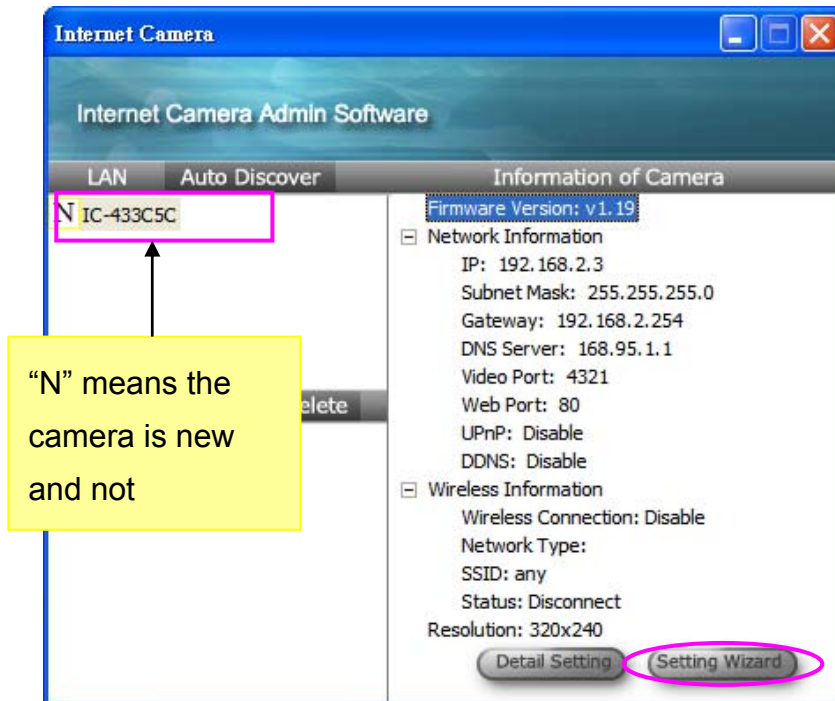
Internet Camera

Internet Camera Admin Software

LAN Auto Discover

Information of Camera

N IC-433C5C

"N" means the camera is new and not

elete

Firmware Version: v1.19
Network Information
IP: 192.168.2.3
Subnet Mask: 255.255.255.0
Gateway: 192.168.2.254
DNS Server: 168.95.1.1
Video Port: 4321
Web Port: 80
UPnP: Disable
DDNS: Disable
Wireless Information
Wireless Connection: Disable
Network Type:
SSID: any
Status: Disconnect
Resolution: 320x240

Detail Setting
Setting Wizard